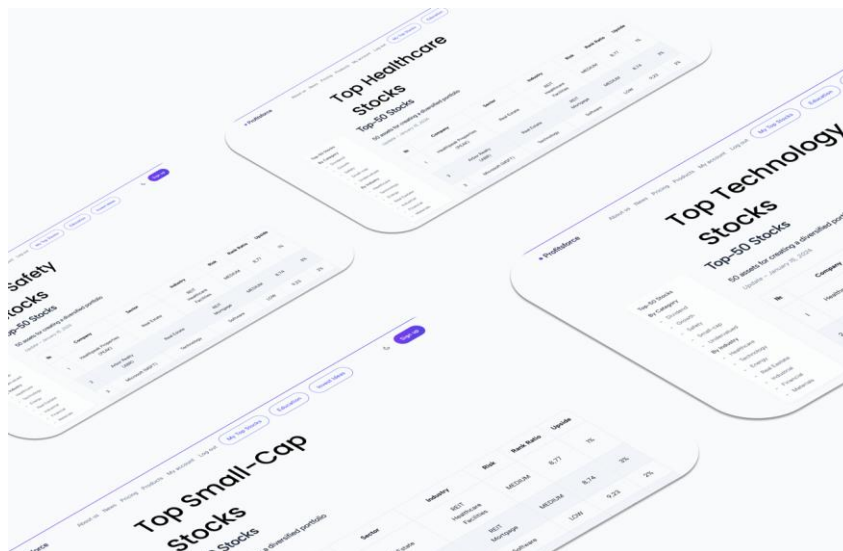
Profitsforce
About us News Pricing Products My account Log out
My Top Stocks Education
Top Healthcare Stocks
Top-50 Stocks
50 assets for creating a diversified portfolio
Update: January 16, 2024
| № | Company | Sector | Industry | Risk | Rank Ratio | Upside |
|---|---|---|---|---|---|---|
| 1 | Healthcare Properties (HLAK) | Real Estate | REIT Healthcare Facilities | MEDIUM | 8.77 | 1% |
| 2 | Arbor Realty (ABR) | Real Estate | REIT Mortgage | MEDIUM | 8.74 | 3% |
| 3 | Microsoft (MSFT) | Technology | Software | LOW | 9.33 | 2% |

Safety
Stocks
Top-50 Stocks
50 assets for creating a diversified portfolio
Update: January 16, 2024
My Top Stocks Education Invest Video
Sign Up

Profitsforce
About us News Pricing Products My account Log out
My Top Stocks Education
Top Technology Stocks
Top-50 Stocks
50 assets for creating a diversified portfolio
Update: January 16, 2024
№ Company
1 Healthcare
Top-50 Stocks
By Category
Dividend
Growth
Safety
Small-cap
Undervalued
By Industry
Healthcare
Technology
Energy
Real Estate
Industrial
Financial
Materials

About us News Pricing Products My account Log out
My Top Stocks Education Invest Video
Sign Up
Top Small-Cap Stocks
Stocks
a diversified portfolio
| Sector | Industry | Risk | Rank Ratio | Upside |
|---|---|---|---|---|
| Real Estate | REIT Healthcare Facilities | MEDIUM | 8.77 | 1% |
| | REIT Mortgage | MEDIUM | 8.74 | 3% |
| | Software | LOW | 9.33 | 2% |